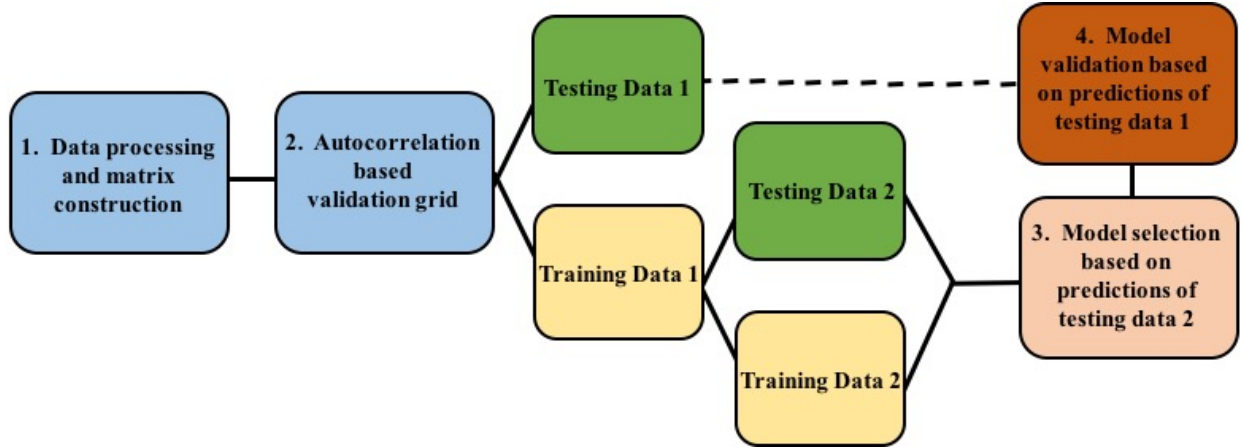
1. Data processing and matrix construction

2. Autocorrelation based validation grid

Testing Data 1

Training Data 1

Testing Data 2

Training Data 2

4. Model validation based on predictions of testing data 1

3. Model selection based on predictions of testing data 2